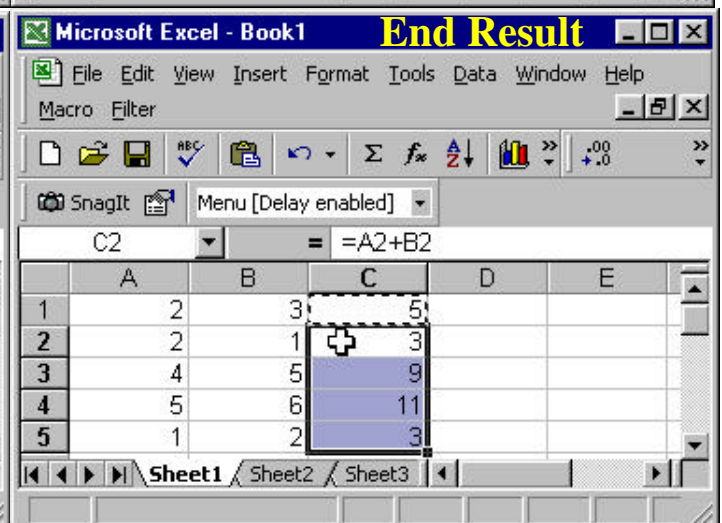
Microsoft Excel - Book1 End Result

File Edit View Insert Format Tools Data Window Help
Macro Filter

SnagIt Menu [Delay enabled]

C2 = =A2+B2

| | A | B | C | D | E |
|---|---|---|---|---|---|
| 1 | 2 | 3 | 5 | | |
| 2 | 2 | 1 | 3 | | |
| 3 | 4 | 5 | 9 | | |
| 4 | 5 | 6 | 11 | | |
| 5 | 1 | 2 | 3 | | |

Sheet1 Sheet2 Sheet3